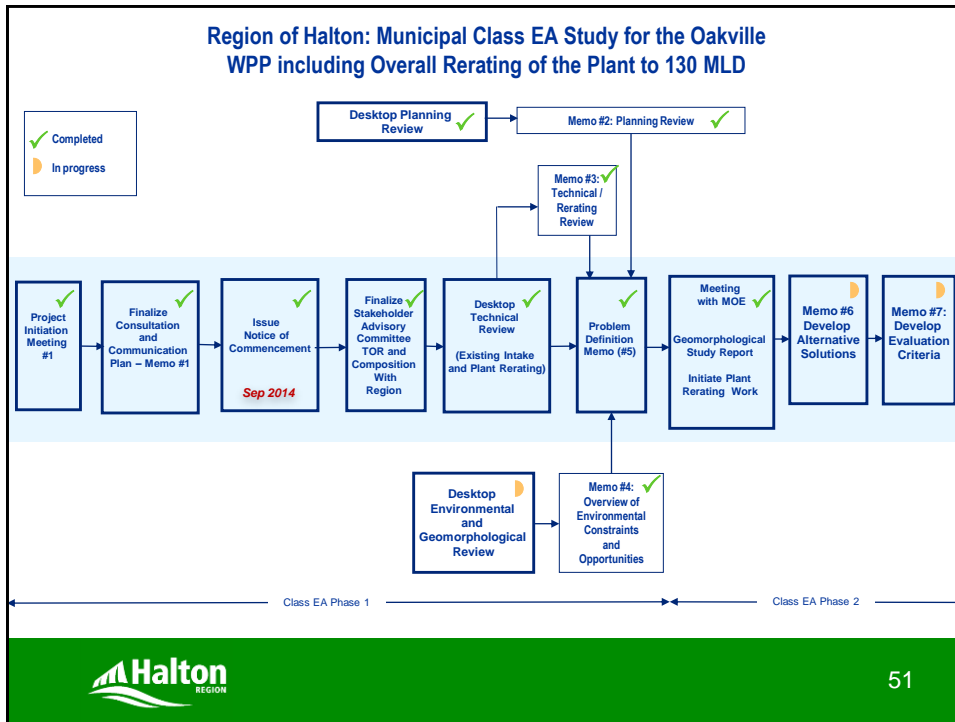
Region of Halton: Municipal Class EA Study for the Oakville WPP including Overall Rerating of the Plant to 130 MLD

Completed

In progress

Desktop Planning Review

Memo #2: Planning Review

Memo #3: Technical / Rerating Review

Project Initiation Meeting #1

Finalize Consultation and Communication Plan – Memo #1

Issue Notice of Commencement

Sep 2014

Finalize Stakeholder Advisory Committee TOR and Composition With Region

Desktop Technical Review

(Existing Intake and Plant Rerating)

Problem Definition Memo (#5)

Meeting with MOE

Geomorphological Study Report

Initiate Plant Rerating Work

Memo #6 Develop Alternative Solutions

Memo #7: Develop Evaluation Criteria

Desktop Environmental and Geomorphological Review

Memo #4: Overview of Environmental Constraints and Opportunities

Class EA Phase 1

Class EA Phase 2

Halton REGION

51